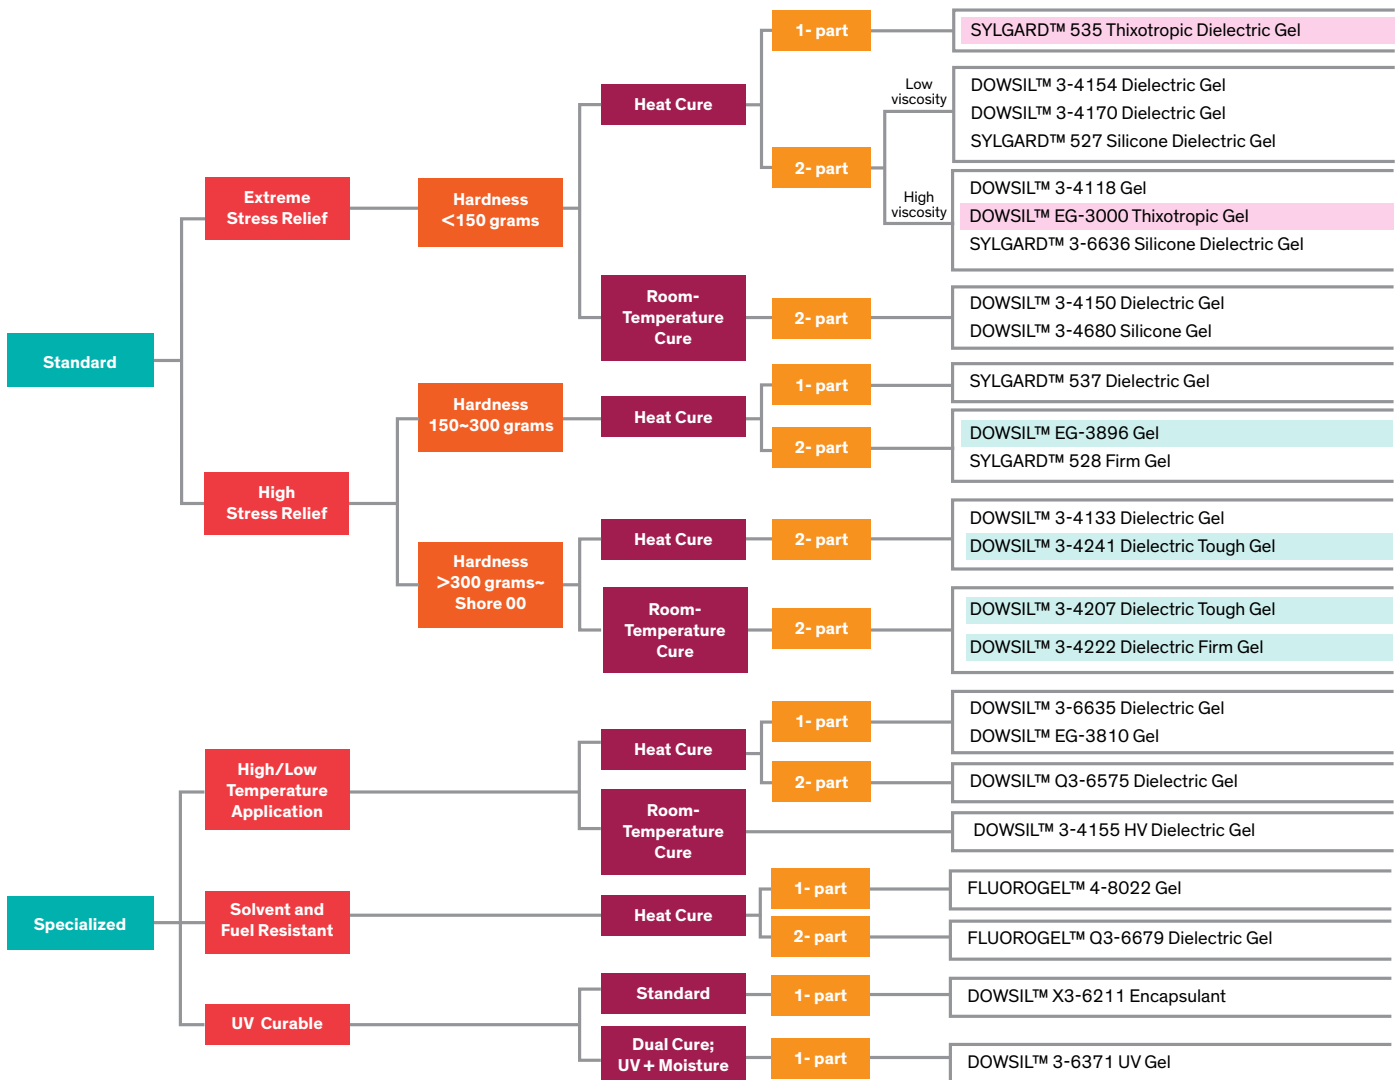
Standard

Extreme Stress Relief

Hardness <150 grams

Heat Cure

1- part

SYLGARD™ 535 Thixotropic Dielectric Gel

2- part

Low viscosity

DOWSIL™ 3-4154 Dielectric Gel
DOWSIL™ 3-4170 Dielectric Gel
SYLGARD™ 527 Silicone Dielectric Gel

High viscosity

DOWSIL™ 3-4118 Gel
DOWSIL™ EG-3000 Thixotropic Gel
SYLGARD™ 3-6636 Silicone Dielectric Gel

Room-Temperature Cure

2- part

DOWSIL™ 3-4150 Dielectric Gel
DOWSIL™ 3-4680 Silicone Gel

High Stress Relief

Hardness 150~300 grams

Heat Cure

1- part

SYLGARD™ 537 Dielectric Gel

2- part

DOWSIL™ EG-3896 Gel
SYLGARD™ 528 Firm Gel

Hardness >300 grams~ Shore 00

Heat Cure

2- part

DOWSIL™ 3-4133 Dielectric Gel
DOWSIL™ 3-4241 Dielectric Tough Gel

Room-Temperature Cure

2- part

DOWSIL™ 3-4207 Dielectric Tough Gel
DOWSIL™ 3-4222 Dielectric Firm Gel

Specialized

High/Low Temperature Application

Heat Cure

1- part

DOWSIL™ 3-6635 Dielectric Gel
DOWSIL™ EG-3810 Gel

2- part

DOWSIL™ Q3-6575 Dielectric Gel

Room-Temperature Cure

DOWSIL™ 3-4155 HV Dielectric Gel

Solvent and Fuel Resistant

Heat Cure

1- part

FLUOROGEL™ 4-8022 Gel

2- part

FLUOROGEL™ Q3-6679 Dielectric Gel

UV Curable

Standard

1- part

DOWSIL™ X3-6211 Encapsulant

Dual Cure; UV + Moisture

1- part

DOWSIL™ 3-6371 UV Gel